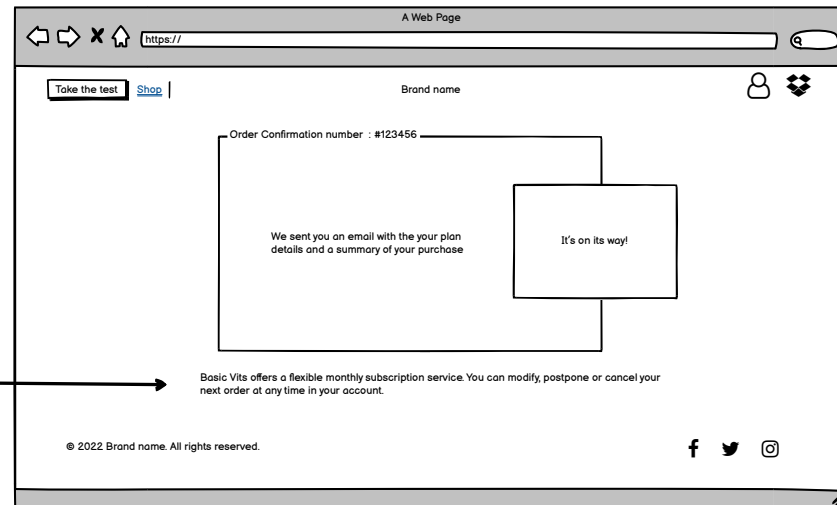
A Web Page

https://

Take the test Shop

Brand name

Order Confirmation number : #123456

We sent you an email with the your plan details and a summary of your purchase

It's on its way!

Basic Vits offers a flexible monthly subscription service. You can modify, postpone or cancel your next order at any time in your account.

© 2022 Brand name. All rights reserved.